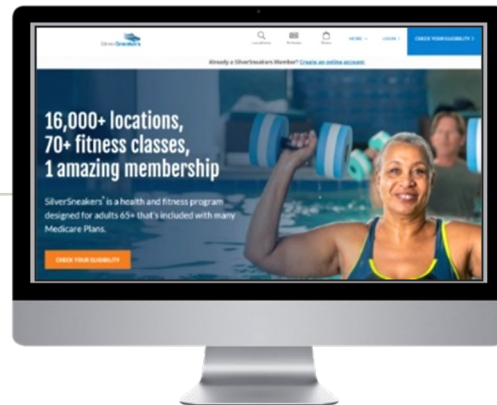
SilverSneakers

Locations Workouts Shop MORE LOGIN CHECK YOUR ELIGIBILITY

Already a SilverSneakers Member? Create an online account

16,000+ locations,
70+ fitness classes,
1 amazing membership

SilverSneakers® is a health and fitness program designed for adults 65+ that's included with many Medicare Plans.

CHECK YOUR ELIGIBILITY